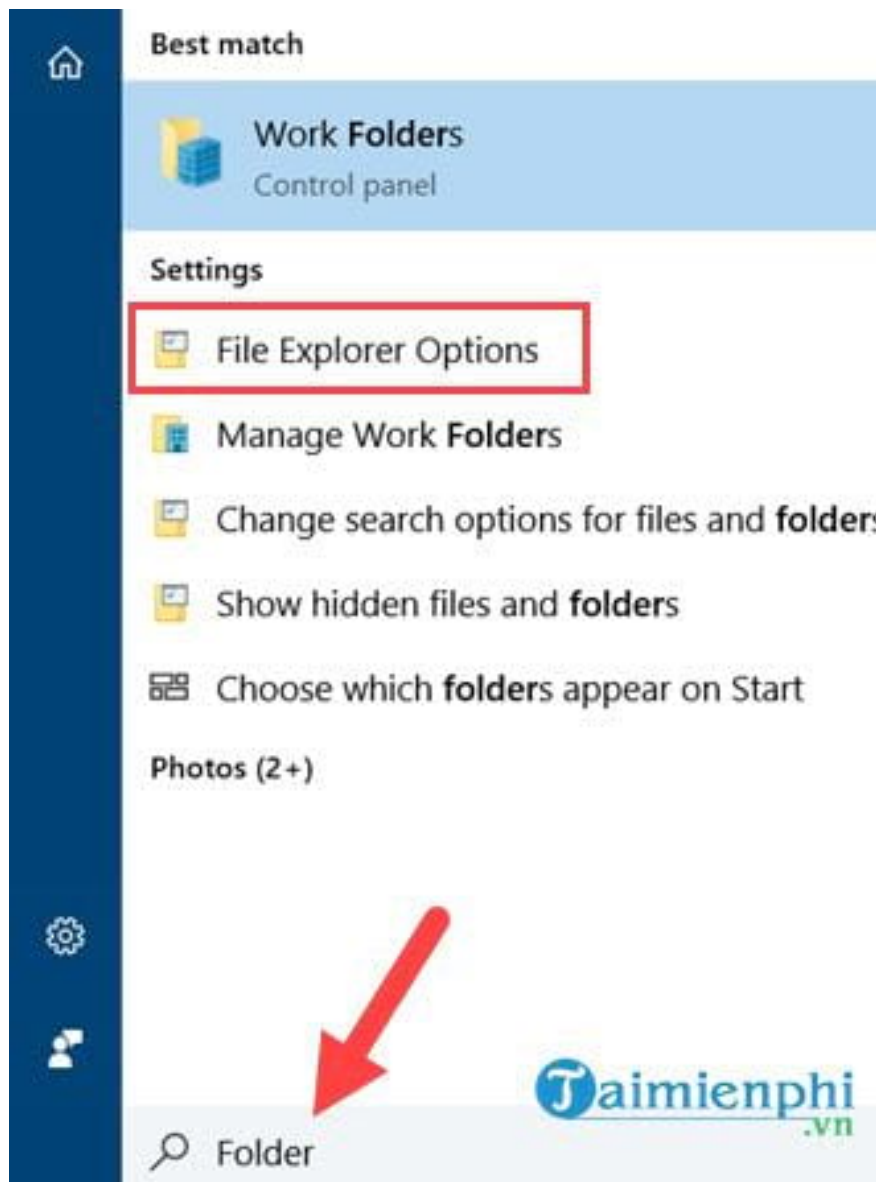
Best match

Work Folders
Control panel

Settings

File Explorer Options

Manage Work Folders

Change search options for files and folder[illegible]

Show hidden files and folders

Choose which folders appear on Start

Photos (2+)

Taimienphi
.vn

Folder